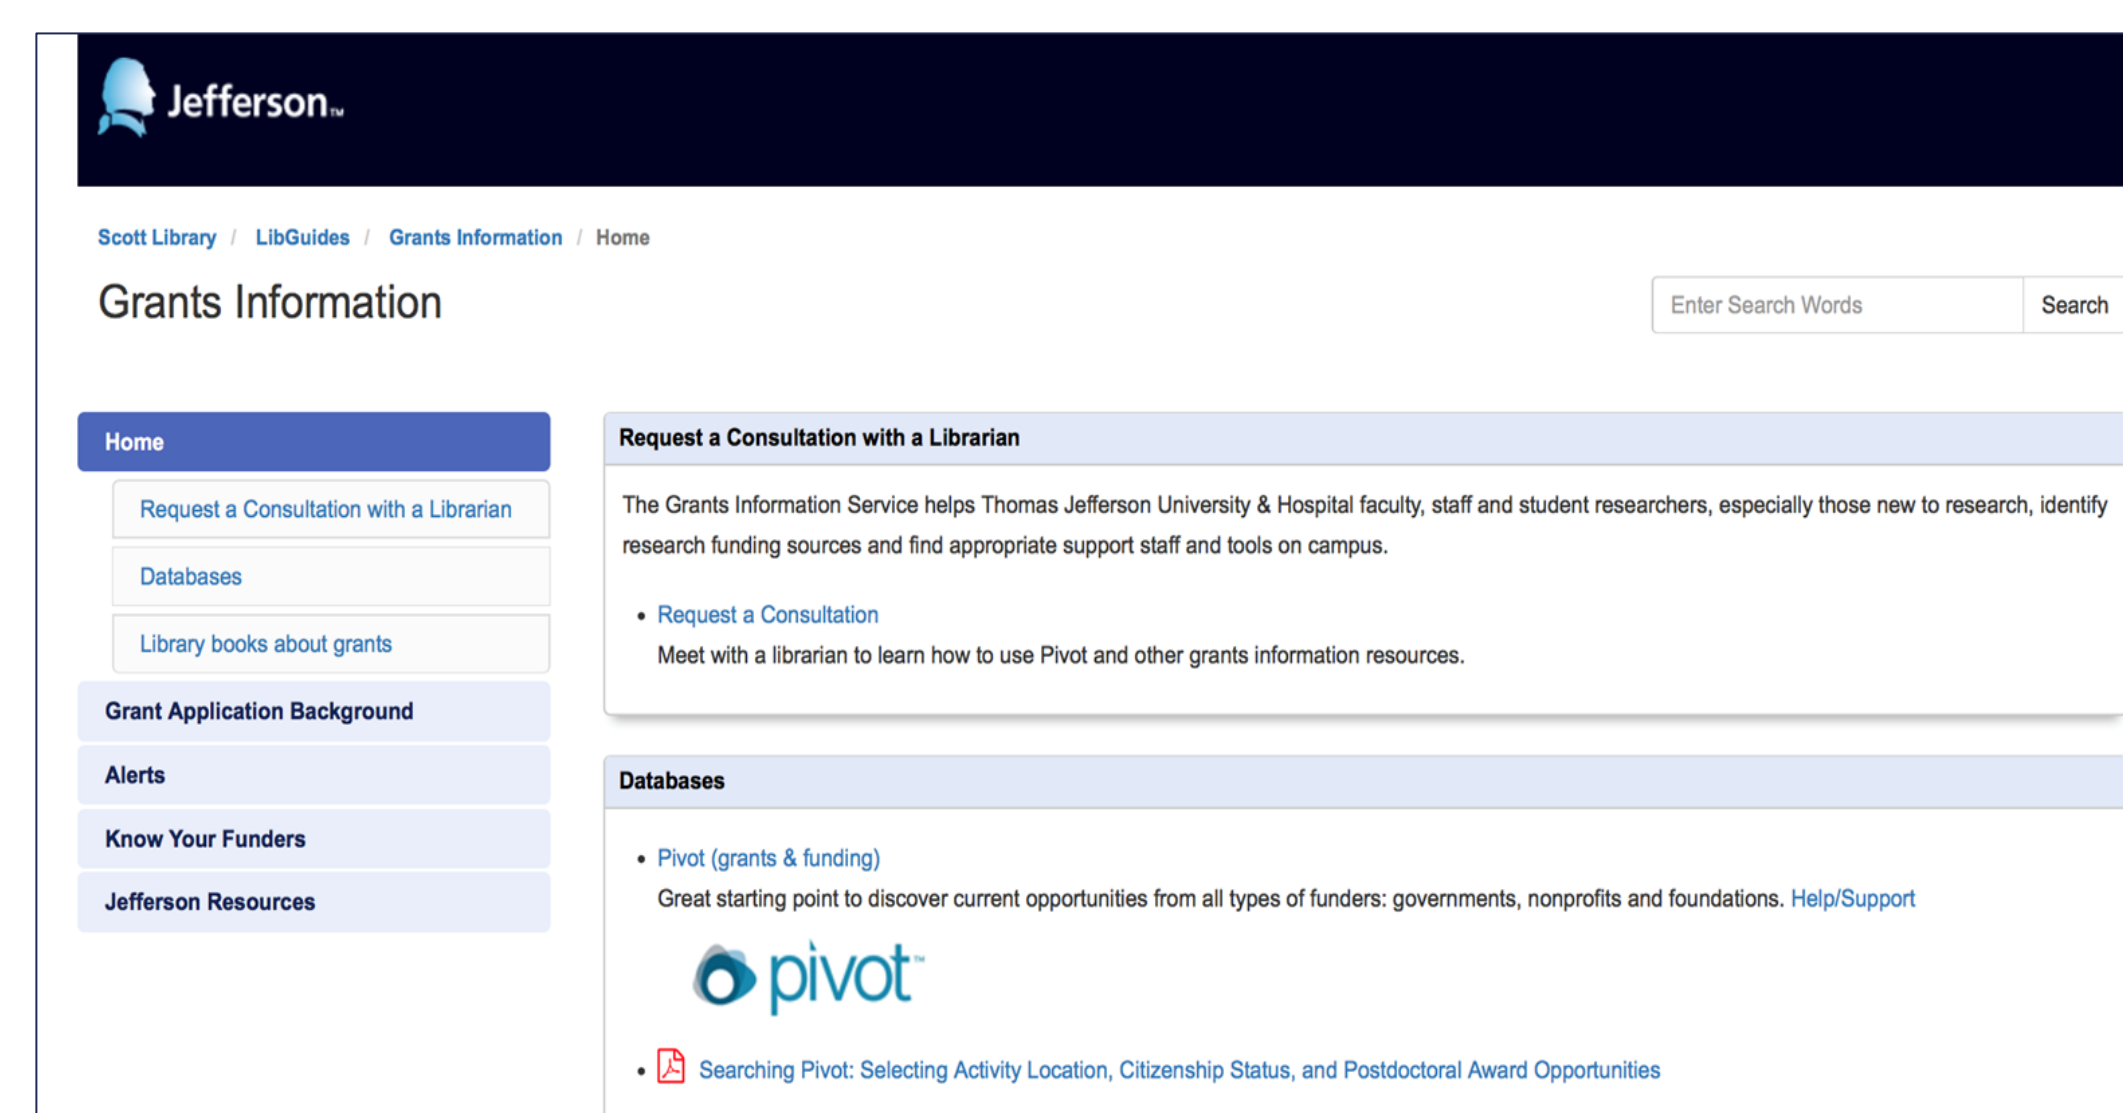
Jefferson™

Scott Library / LibGuides / Grants Information / Home

Grants Information

Enter Search Words Search

Home

Request a Consultation with a Librarian

Databases

Library books about grants

Grant Application Background

Alerts

Know Your Funders

Jefferson Resources

Request a Consultation with a Librarian

The Grants Information Service helps Thomas Jefferson University & Hospital faculty, staff and student researchers, especially those new to research, identify research funding sources and find appropriate support staff and tools on campus.

- Request a Consultation
Meet with a librarian to learn how to use Pivot and other grants information resources.

Databases

- Pivot (grants & funding)
Great starting point to discover current opportunities from all types of funders: governments, nonprofits and foundations. Help/Support

pivot™

- Searching Pivot: Selecting Activity Location, Citizenship Status, and Postdoctoral Award Opportunities